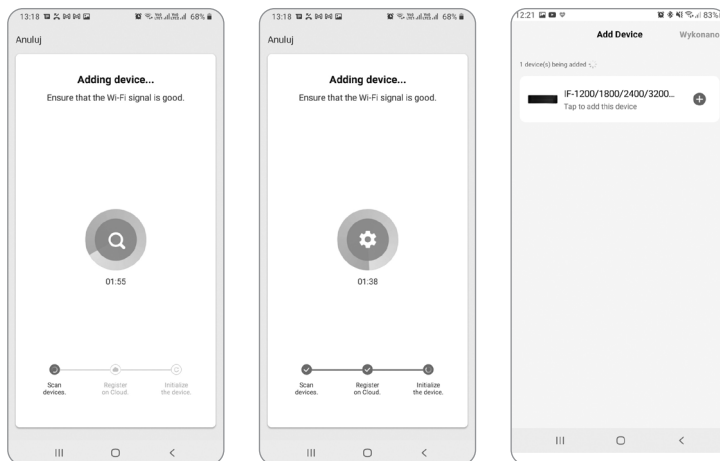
13:18 68%

Anuluj

Adding device...

Ensure that the Wi-Fi signal is good.

01:55

Scan devices.

Register on Cloud.

Initialize the device.

13:18 68%

Anuluj

Adding device...

Ensure that the Wi-Fi signal is good.

01:38

Scan devices.

Register on Cloud.

Initialize the device.

12:21 83%

Add Device

Wykonano

1 device(s) being added

IF-1200/1800/2400/3200...

Tap to add this device